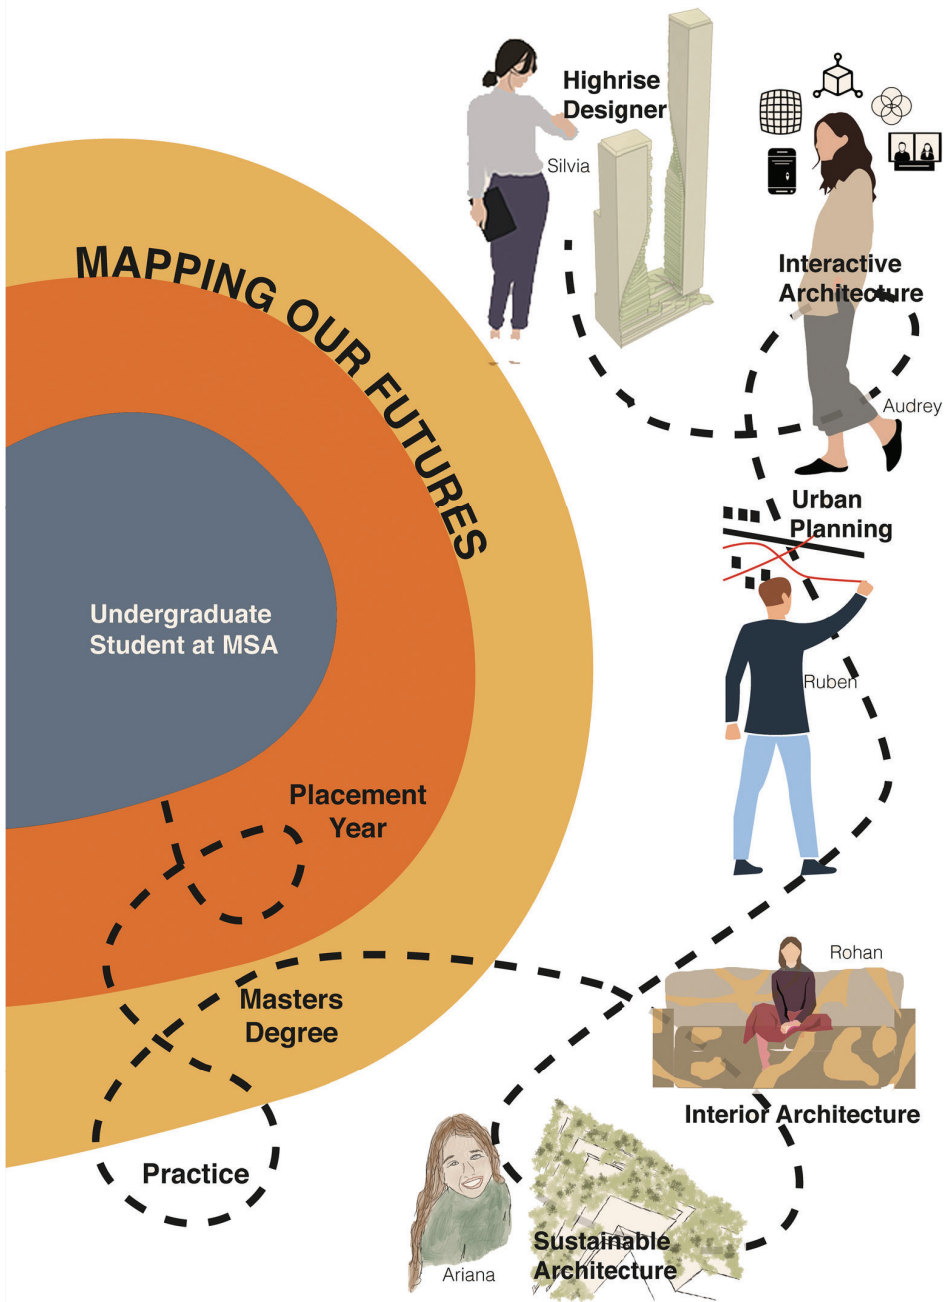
MAPPING OUR FUTURES

Highrise Designer

Silvia

Interactive Architecture

Audrey

Urban Planning

Ruben

Undergraduate Student at MSA

Placement Year

Masters Degree

Practice

Rohan

Interior Architecture

Ariana

Sustainable Architecture